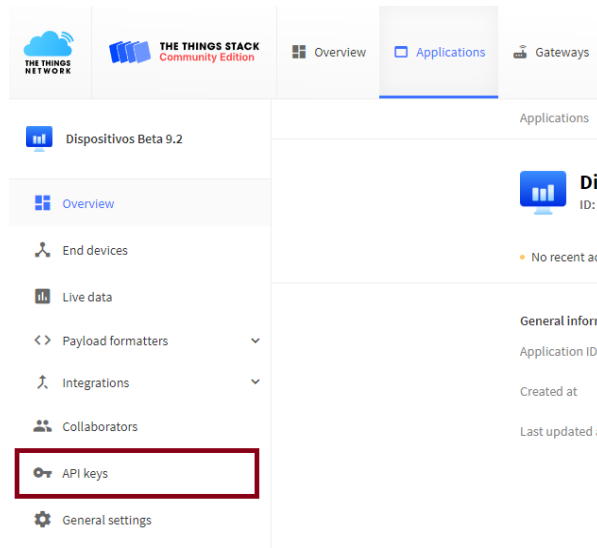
THE THINGS NETWORK

THE THINGS STACK
Community Edition

Overview
Applications
Gateways

Applications

Dispositivos Beta 9.2

Di
ID:

Overview
End devices
Live data
Payload formatters
Integrations
Collaborators
API keys
General settings

No recent a

General infor
Application ID
Created at
Last updated